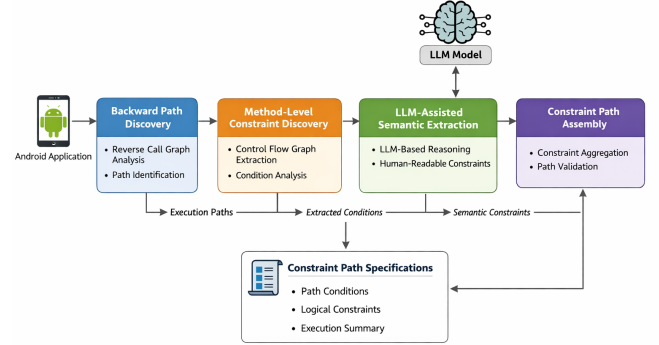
LLM Model

Android Application

Backward Path Discovery

Reverse Call Graph Analysis

Path Identification

Method-Level Constraint Discovery

Control Flow Graph Extraction

Condition Analysis

LLM-Assisted Semantic Extraction

LLM-Based Reasoning

Human-Readable Constraints

Constraint Path Assembly

Constraint Aggregation

Path Validation

Execution Paths

Extracted Conditions

Semantic Constraints

Constraint Path Specifications

Path Conditions

Logical Constraints

Execution Summary